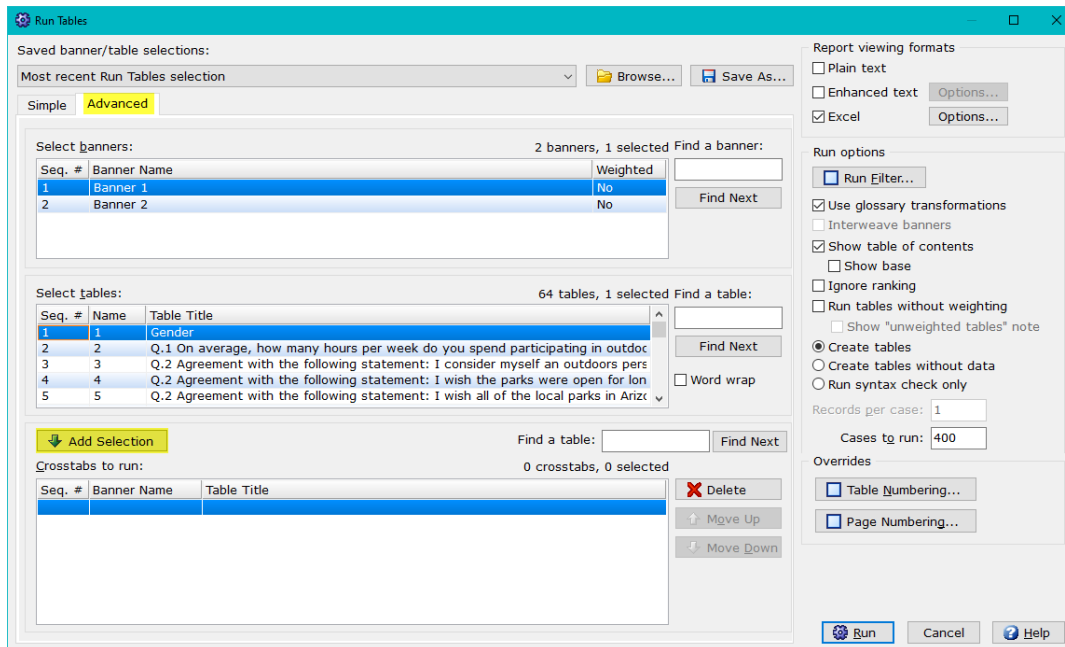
Run Tables

Saved banner/table selections:
Most recent Run Tables selection
Browse...
Save As...

Simple
Advanced

Select banners:
2 banners, 1 selected
Find a banner:

| Seq. # | Banner Name | Weighted |
|---|---|---|
| 1 | Banner 1 | No |
| 2 | Banner 2 | No |

Find Next

Select tables:
64 tables, 1 selected
Find a table:

| Seq. # | Name | Table Title |
|---|---|---|
| 1 | 1 | Gender |
| 2 | 2 | Q.1 On average, how many hours per week do you spend participating in outdoc |
| 3 | 3 | Q.2 Agreement with the following statement: I consider myself an outdoors pers |
| 4 | 4 | Q.2 Agreement with the following statement: I wish the parks were open for lon |
| 5 | 5 | Q.2 Agreement with the following statement: I wish all of the local parks in Arizc |

Find Next
Word wrap

Add Selection
Find a table:
Find Next
Crosstabs to run:
0 crosstabs, 0 selected

| Seq. # | Banner Name | Table Title |
|---|---|---|
| | | |

Delete
Move Up
Move Down

Report viewing formats
Plain text
Enhanced text
Options...
Excel
Options...

Run options
Run Filter...
Use glossary transformations
Interweave banners
Show table of contents
Show base
Ignore ranking
Run tables without weighting
Show "unweighted tables" note
Create tables
Create tables without data
Run syntax check only
Records per case: 1
Cases to run: 400

Overrides
Table Numbering...
Page Numbering...

Run
Cancel
Help